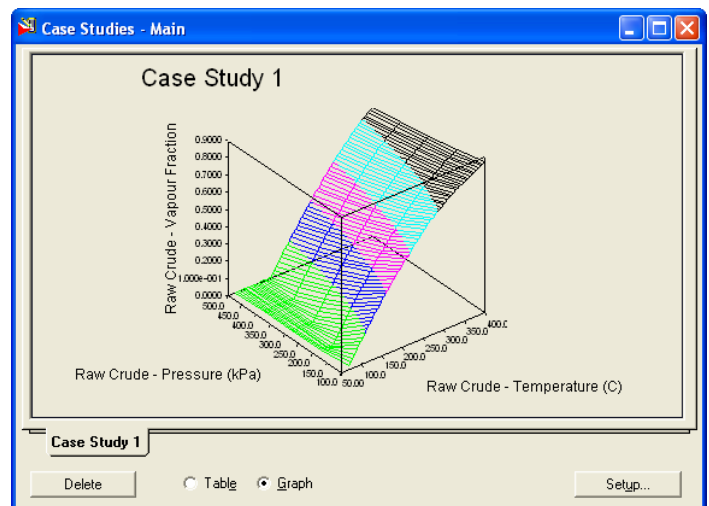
Case Studies - Main

Case Study 1

Raw Crude - Vapour Fraction

0.9000
0.8000
0.7000
0.6000
0.5000
0.4000
0.3000
0.2000
1.000e-001
0.0000

500.0
450.0
400.0
350.0
300.0
250.0
200.0
150.0
100.0

Raw Crude - Pressure (kPa)

50.00
100.0
150.0
200.0
250.0
300.0
350.0
400.0

Raw Crude - Temperature (C)

Case Study 1

Delete

Table

Graph

Setup...